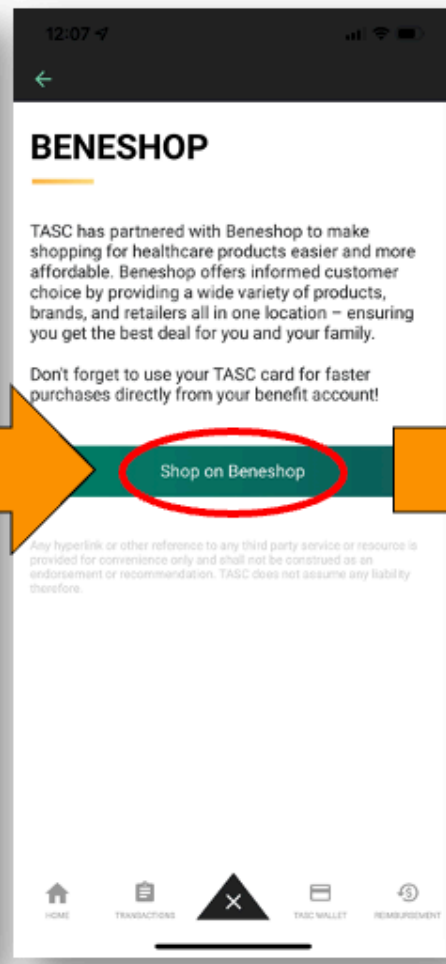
12:07

BENESHOP

TASC has partnered with Beneshop to make shopping for healthcare products easier and more affordable. Beneshop offers informed customer choice by providing a wide variety of products, brands, and retailers all in one location – ensuring you get the best deal for you and your family.

Don't forget to use your TASC card for faster purchases directly from your benefit account!

Shop on Beneshop

Any hyperlink or other reference to any third party service or resource is provided for convenience only and shall not be construed as an endorsement or recommendation. TASC does not assume any liability therefore.

HOME
TRANSACTIONS
TASC WALLET
REIMBURSEMENT